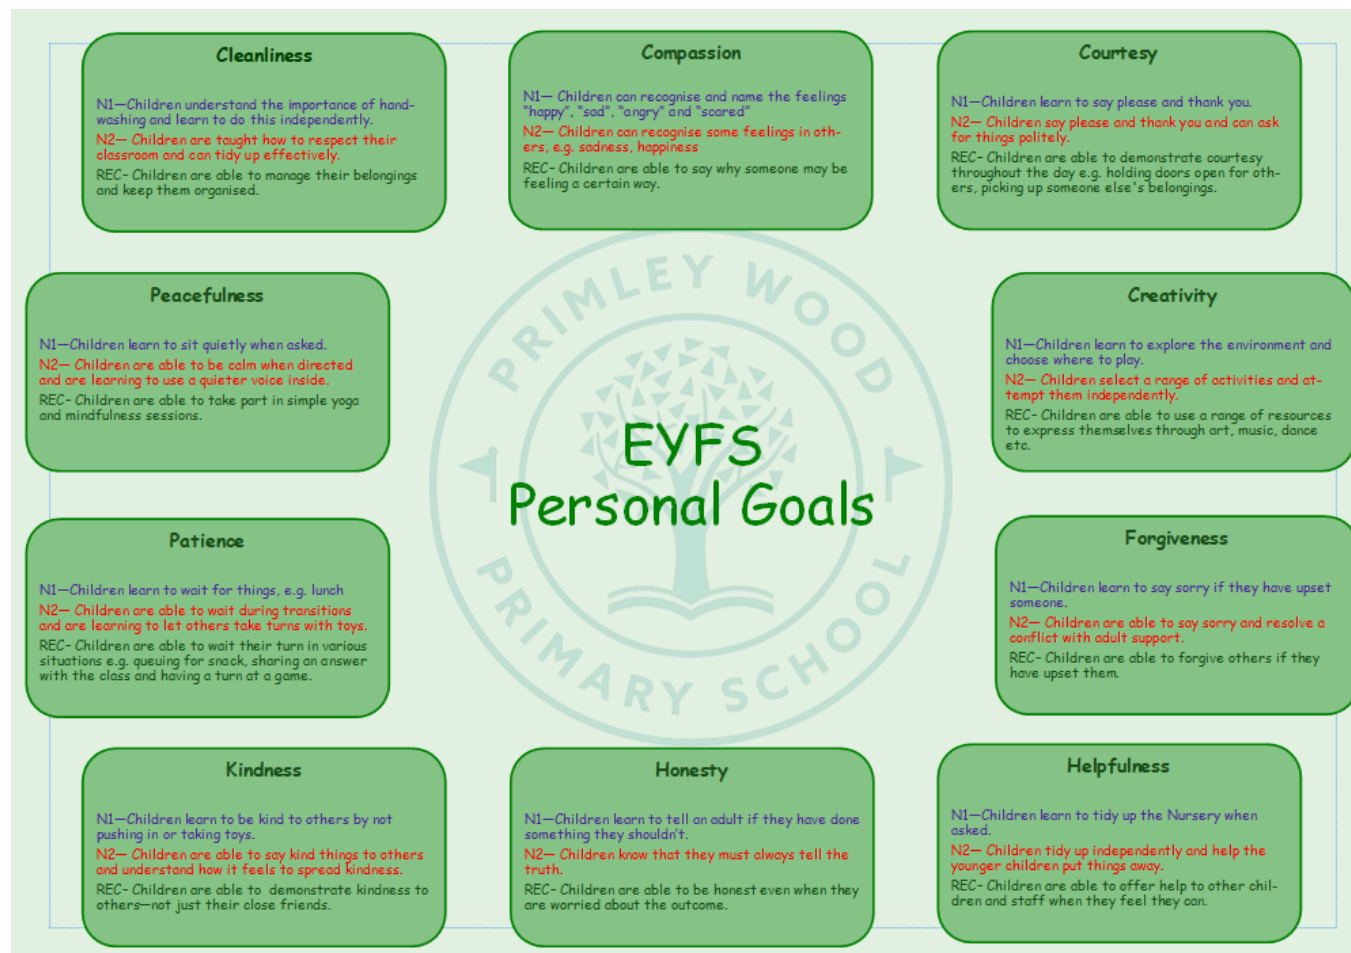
Cleanliness

N1—Children understand the importance of handwashing and learn to do this independently.
N2— Children are taught how to respect their classroom and can tidy up effectively.
REC- Children are able to manage their belongings and keep them organised.

Compassion

N1— Children can recognise and name the feelings "happy", "sad", "angry" and "scared"
N2— Children can recognise some feelings in others, e.g. sadness, happiness
REC- Children are able to say why someone may be feeling a certain way.

Courtesy

N1—Children learn to say please and thank you.
N2— Children say please and thank you and can ask for things politely.
REC- Children are able to demonstrate courtesy throughout the day e.g. holding doors open for others, picking up someone else's belongings.

Peacefulness

N1—Children learn to sit quietly when asked.
N2— Children are able to be calm when directed and are learning to use a quieter voice inside.
REC- Children are able to take part in simple yoga and mindfulness sessions.

PRIMLEY WOOD PRIMARY SCHOOL

EYFS Personal Goals

Creativity

N1—Children learn to explore the environment and choose where to play.
N2— Children select a range of activities and attempt them independently.
REC- Children are able to use a range of resources to express themselves through art, music, dance etc.

Patience

N1—Children learn to wait for things, e.g. lunch
N2— Children are able to wait during transitions and are learning to let others take turns with toys.
REC- Children are able to wait their turn in various situations e.g. queuing for snack, sharing an answer with the class and having a turn at a game.

Forgiveness

N1—Children learn to say sorry if they have upset someone.
N2— Children are able to say sorry and resolve a conflict with adult support.
REC- Children are able to forgive others if they have upset them.

Kindness

N1—Children learn to be kind to others by not pushing in or taking toys.
N2— Children are able to say kind things to others and understand how it feels to spread kindness.
REC- Children are able to demonstrate kindness to others—not just their close friends.

Honesty

N1—Children learn to tell an adult if they have done something they shouldn't.
N2— Children know that they must always tell the truth.
REC- Children are able to be honest even when they are worried about the outcome.

Helpfulness

N1—Children learn to tidy up the Nursery when asked.
N2— Children tidy up independently and help the younger children put things away.
REC- Children are able to offer help to other children and staff when they feel they can.